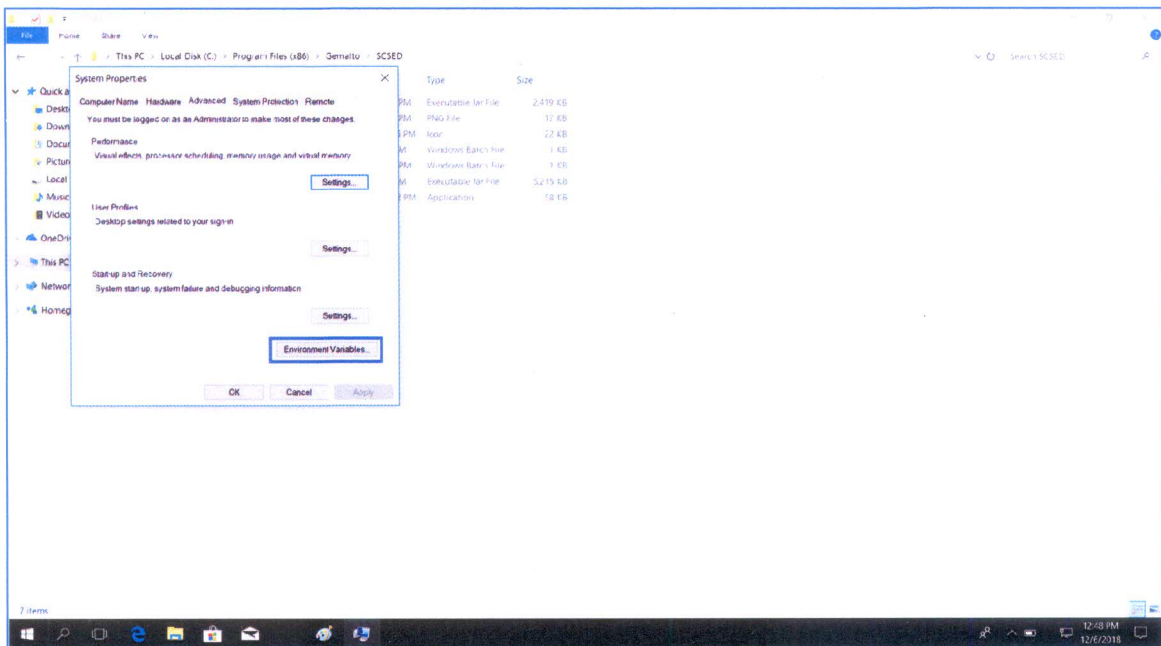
File Home Share View

This PC > Local Disk (C:) > Program Files (x86) > Gemalto > SCSED

Search SCSED

Quick a
Deskt
Down
Docu
Pictu
Local
Music
Video
OneDri
This PC
Networ
Homeg

Type Size
PM Executable Jar File 2,419 KB
PM PNG File 17 KB
PM Icon 22 KB
M Windows Batch File 1 KB
PM Windows Batch File 1 KB
M Executable Jar File 5,215 KB
PM Application 58 KB

System Properties

Computer Name Hardware Advanced System Protection Remote

You must be logged on as an Administrator to make most of these changes.

Performance
Visual effects, processor scheduling, memory usage and virtual memory

Settings...

User Profiles
Desktop settings related to your sign-in

Settings...

Start-up and Recovery
System start-up, system failure and debugging information

Settings...

Environment Variables...

OK Cancel Apply

7 items

12:48 PM
12/6/2018